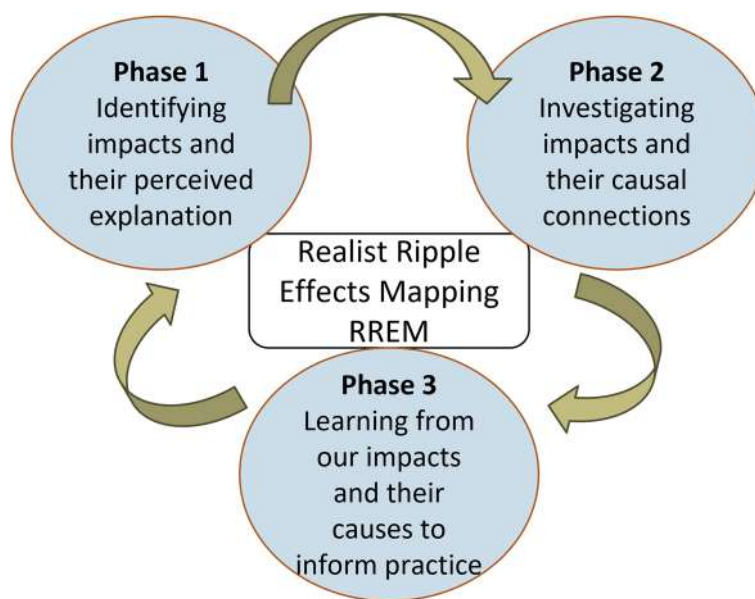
**Phase 1**
Identifying impacts and their perceived explanation

**Phase 2**
Investigating impacts and their causal connections

Realist Ripple Effects Mapping RREM

**Phase 3**
Learning from our impacts and their causes to inform practice